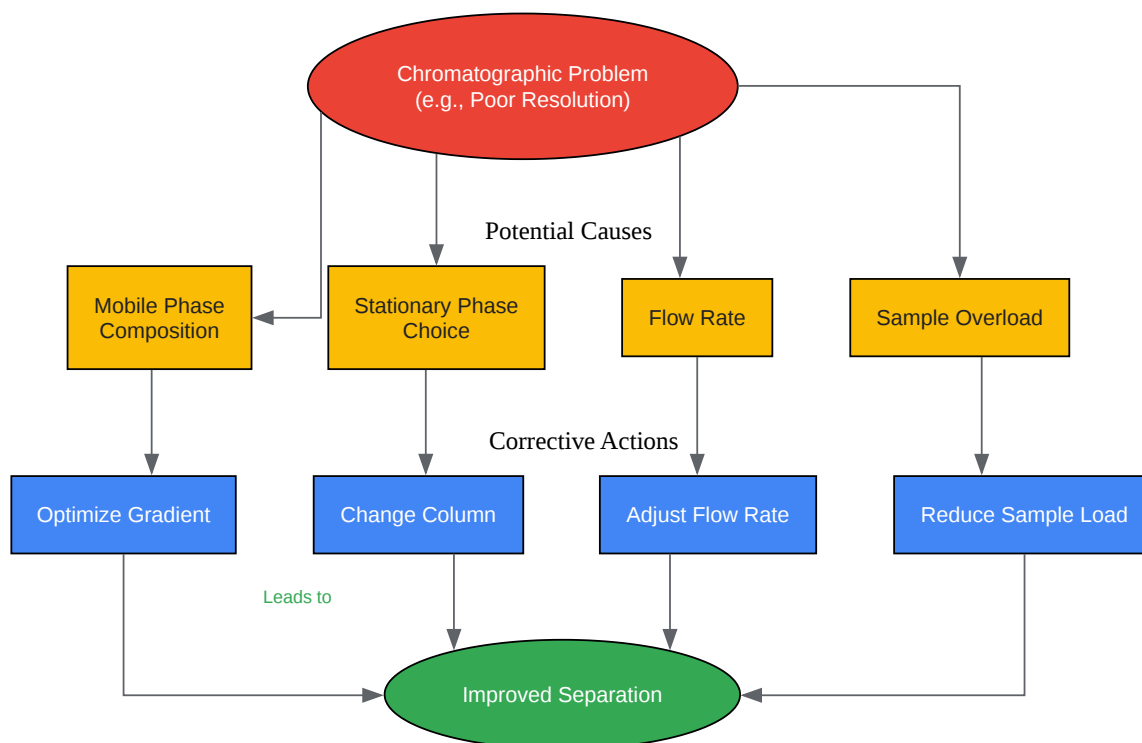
Chromatographic Problem
(e.g., Poor Resolution)

Potential Causes

Mobile Phase Composition

Stationary Phase Choice

Flow Rate

Sample Overload

Corrective Actions

Optimize Gradient

Change Column

Adjust Flow Rate

Reduce Sample Load

Leads to

Improved Separation